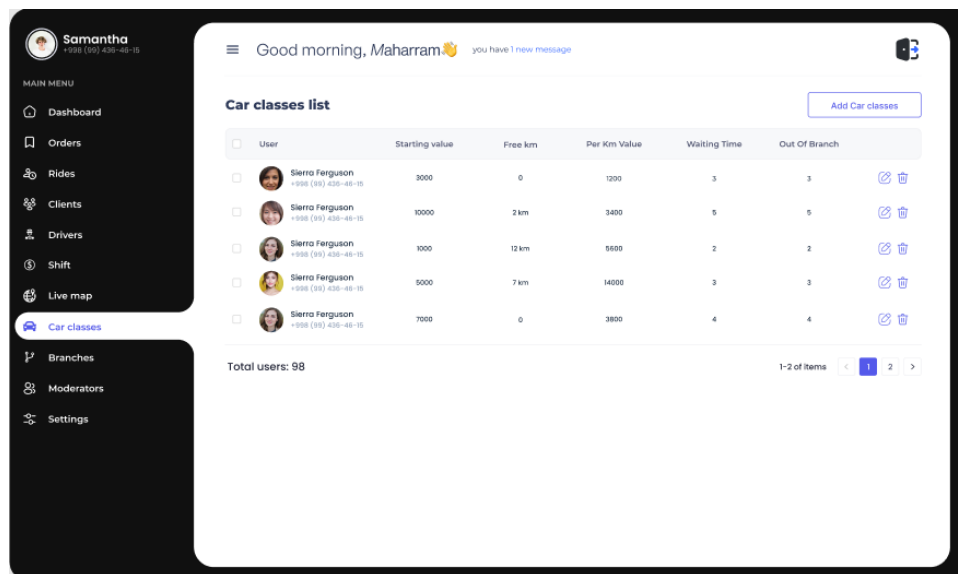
Samantha
+998 (99) 436-46-15

MAIN MENU

Dashboard
Orders
Rides
Clients
Drivers
Shift
Live map
Car classes
Branches
Moderators
Settings

Good morning, Maharram👋 you have 1 new message

Car classes list

Add Car classes

| User | Starting value | Free km | Per Km Value | Waiting Time | Out Of Branch |
|---|---|---|---|---|---|
| Sierra Ferguson +998 (99) 436-46-15 | 3000 | 0 | 1200 | 3 | 3 |
| Sierra Ferguson +998 (99) 436-46-15 | 10000 | 2 km | 3400 | 5 | 5 |
| Sierra Ferguson +998 (99) 436-46-15 | 1000 | 12 km | 5600 | 2 | 2 |
| Sierra Ferguson +998 (99) 436-46-15 | 5000 | 7 km | 14000 | 3 | 3 |
| Sierra Ferguson +998 (99) 436-46-15 | 7000 | 0 | 3800 | 4 | 4 |

Total users: 98

1-2 of items < 1 2 >